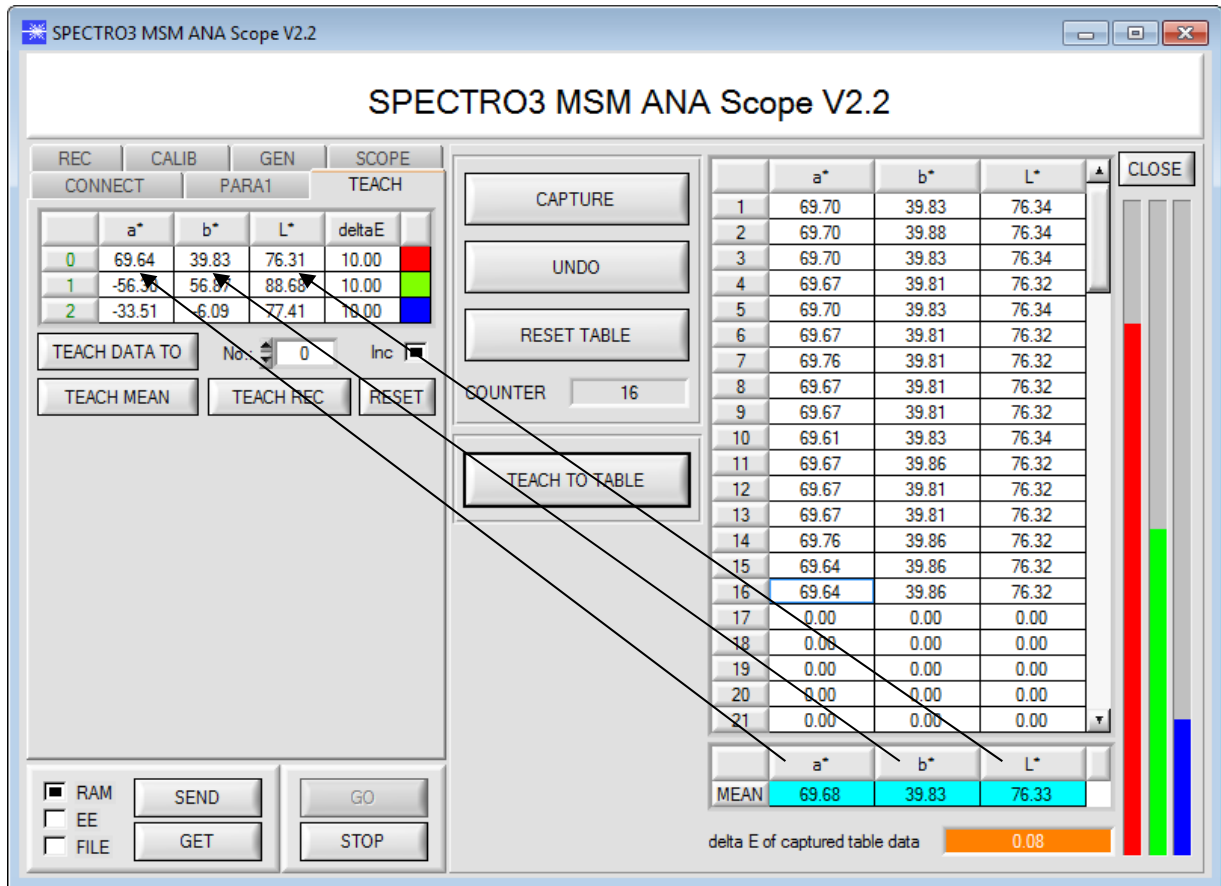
SPECTRO3 MSM ANA Scope V2.2

SPECTRO3 MSM ANA Scope V2.2

REC CALIB GEN SCOPE
CONNECT PARA1 TEACH

| | a* | b* | L* | deltaE |
|---|---|---|---|---|
| 0 | 69.64 | 39.83 | 76.31 | 10.00 |
| 1 | -56.38 | 56.87 | 88.68 | 10.00 |
| 2 | -33.51 | 6.09 | 77.41 | 10.00 |

TEACH DATA TO No. 0 Inc

TEACH MEAN TEACH REC RESET

RAM SEND GO
EE GET STOP
FILE

CAPTURE

UNDO

RESET TABLE

COUNTER 16

TEACH TO TABLE

| | a* | b* | L* |
|---|---|---|---|
| 1 | 69.70 | 39.83 | 76.34 |
| 2 | 69.70 | 39.88 | 76.34 |
| 3 | 69.70 | 39.83 | 76.34 |
| 4 | 69.67 | 39.81 | 76.32 |
| 5 | 69.70 | 39.83 | 76.34 |
| 6 | 69.67 | 39.81 | 76.32 |
| 7 | 69.76 | 39.81 | 76.32 |
| 8 | 69.67 | 39.81 | 76.32 |
| 9 | 69.67 | 39.81 | 76.32 |
| 10 | 69.61 | 39.83 | 76.34 |
| 11 | 69.67 | 39.86 | 76.32 |
| 12 | 69.67 | 39.81 | 76.32 |
| 13 | 69.67 | 39.81 | 76.32 |
| 14 | 69.76 | 39.86 | 76.32 |
| 15 | 69.64 | 39.86 | 76.32 |
| 16 | 69.64 | 39.86 | 76.32 |
| 17 | 0.00 | 0.00 | 0.00 |
| 18 | 0.00 | 0.00 | 0.00 |
| 19 | 0.00 | 0.00 | 0.00 |
| 20 | 0.00 | 0.00 | 0.00 |
| 21 | 0.00 | 0.00 | 0.00 |

CLOSE

| | a* | b* | L* |
|---|---|---|---|
| MEAN | 69.68 | 39.83 | 76.33 |

delta E of captured table data 0.08